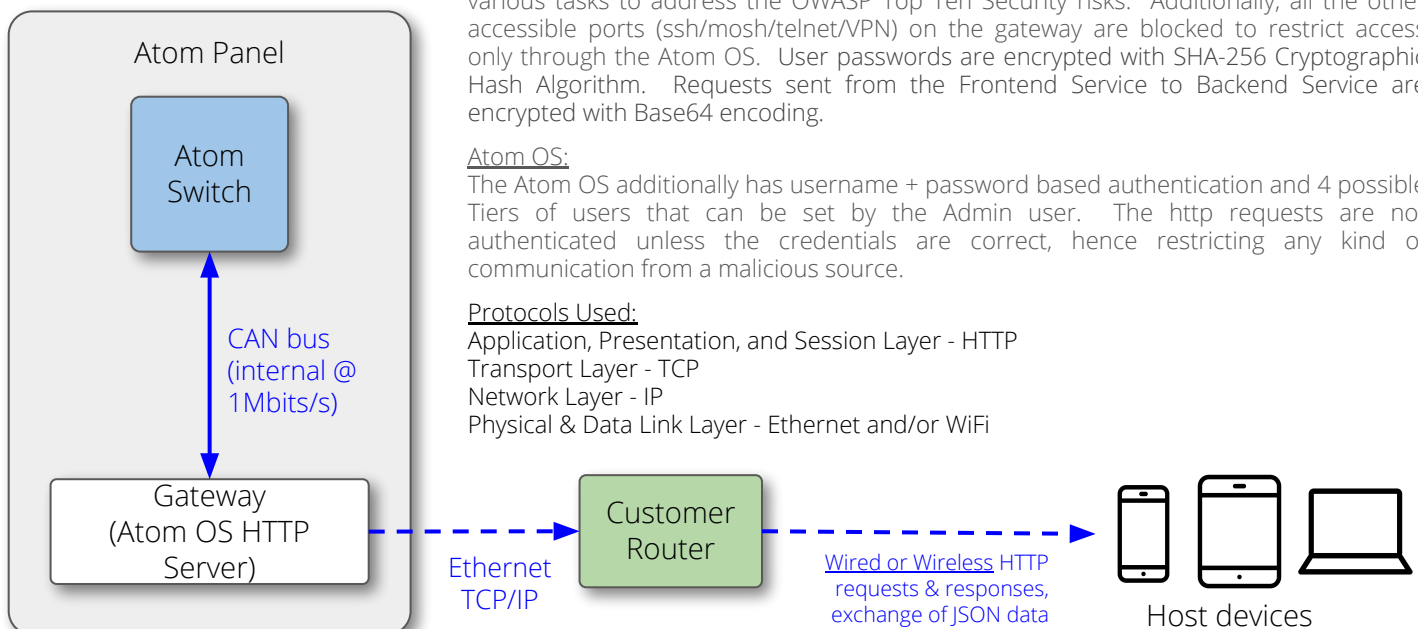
Atom Panel

Atom Switch

CAN bus (internal @ 1Mbits/s)

Gateway (Atom OS HTTP Server)

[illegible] accessible ports (ssh/mosh/telnet/VPN) on the gateway are blocked to restrict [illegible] only through the Atom OS. User passwords are encrypted with SHA-256 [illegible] Hash Algorithm. Requests sent from the Frontend Service to Backend Service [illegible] encrypted with Base64 encoding.

Atom OS:
The Atom OS additionally has username + password based authentication and 4 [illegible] Tiers of users that can be set by the Admin user. The http requests are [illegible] authenticated unless the credentials are correct, hence restricting any kind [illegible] communication from a malicious source.

Protocols Used:
Application, Presentation, and Session Layer - HTTP
Transport Layer - TCP
Network Layer - IP
Physical & Data Link Layer - Ethernet and/or WiFi

Customer Router

Ethernet TCP/IP

Wired or Wireless HTTP requests & responses, exchange of JSON data

Host devices